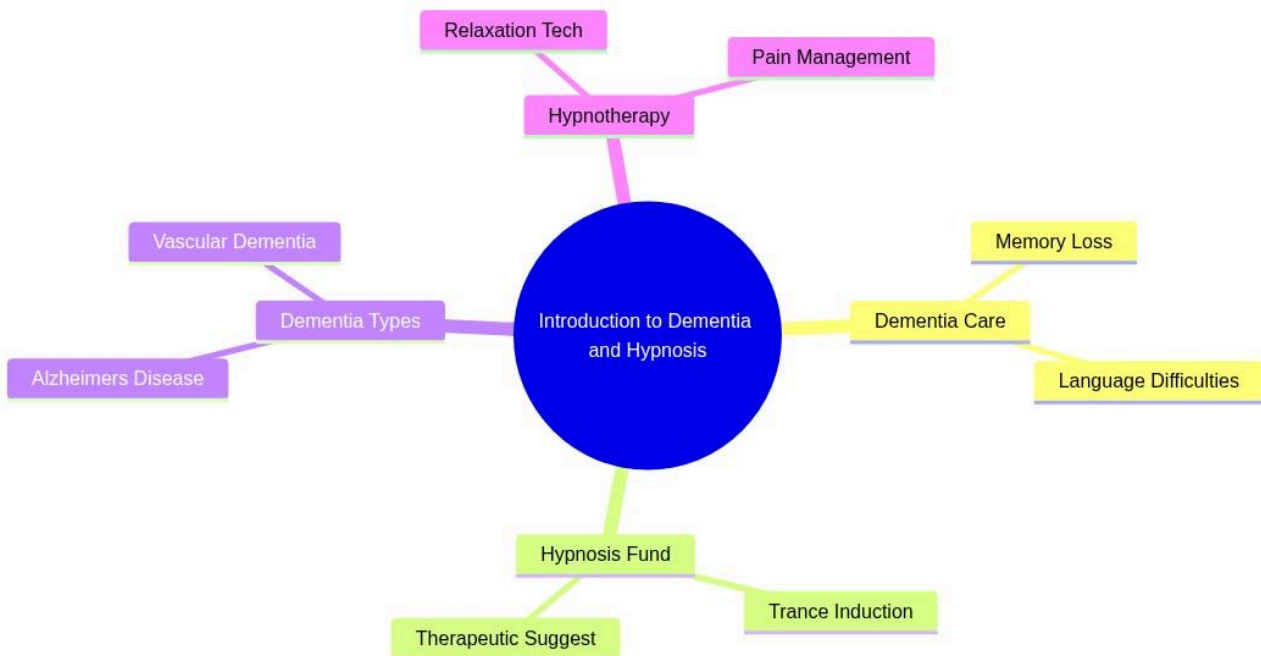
Introduction to Dementia and Hypnosis

Hypnotherapy

Relaxation Tech

Pain Management

Dementia Care

Memory Loss

Language Difficulties

Hypnosis Fund

Trance Induction

Therapeutic Suggest

Dementia Types

Vascular Dementia

Alzheimers Disease